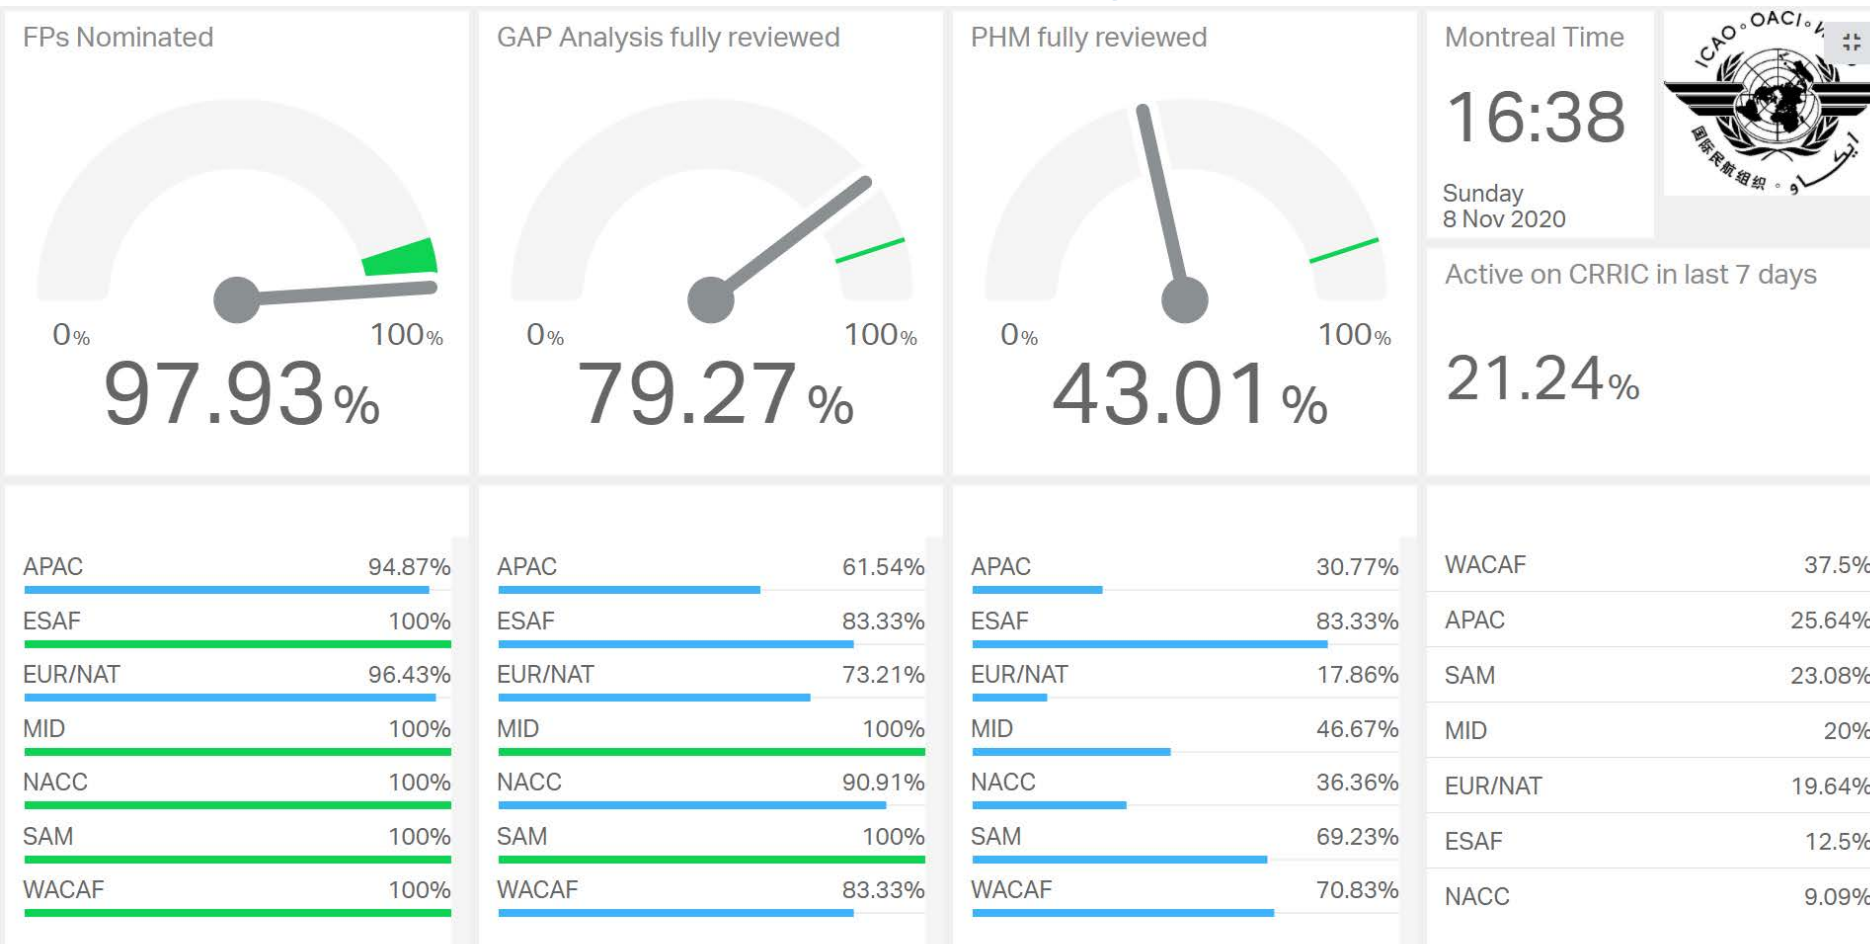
FPs Nominated

0% 100%

97.93%

GAP Analysis fully reviewed

0% 100%

79.27%

PHM fully reviewed

0% 100%

43.01%

Montreal Time

16:38

Sunday
8 Nov 2020

ICAO OACI

Active on CRRIC in last 7 days

21.24%

| | |
|---|---|
| APAC | 94.87% |
| ESAF | 100% |
| EUR/NAT | 96.43% |
| MID | 100% |
| NACC | 100% |
| SAM | 100% |
| WACAF | 100% |

| | |
|---|---|
| APAC | 61.54% |
| ESAF | 83.33% |
| EUR/NAT | 73.21% |
| MID | 100% |
| NACC | 90.91% |
| SAM | 100% |
| WACAF | 83.33% |

| | |
|---|---|
| APAC | 30.77% |
| ESAF | 83.33% |
| EUR/NAT | 17.86% |
| MID | 46.67% |
| NACC | 36.36% |
| SAM | 69.23% |
| WACAF | 70.83% |

| | |
|---|---|
| WACAF | 37.5% |
| APAC | 25.64% |
| SAM | 23.08% |
| MID | 20% |
| EUR/NAT | 19.64% |
| ESAF | 12.5% |
| NACC | 9.09% |